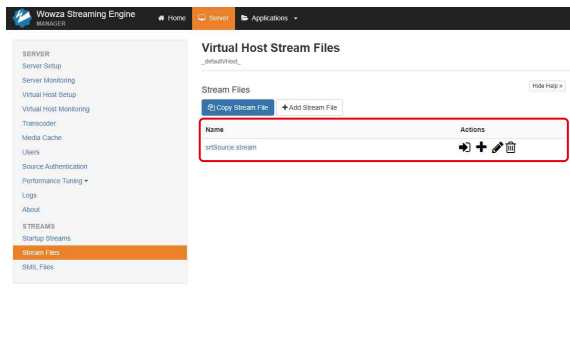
Wowza Streaming Engine MANAGER
Home
Server
Applications

SERVER
Server Setup
Server Monitoring
Virtual Host Setup
Virtual Host Monitoring
Transcoder
Media Cache
Users
Source Authentication
Performance Tuning
Logs
About
STREAMS
Startup Streams
Stream Files
SMIL Files

Virtual Host Stream Files
_defaultVHost_

Hide Help »

Stream Files

Copy Stream File
+ Add Stream File

| Name | Actions |
|---|---|
| srtSource.stream | |